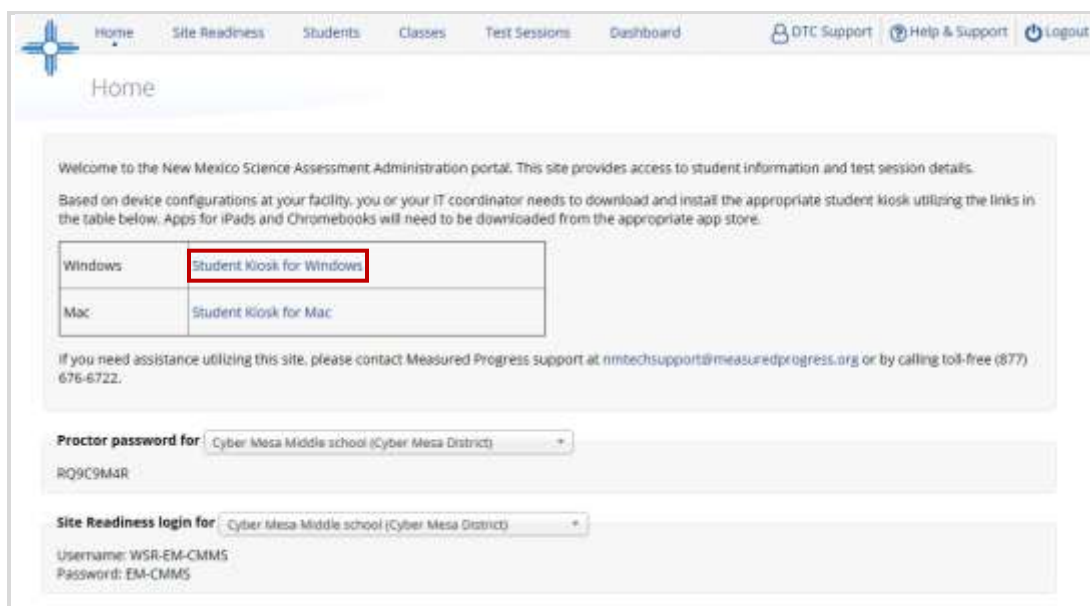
Home Site Readiness Students Classes Test Sessions Dashboard DTC Support Help & Support Logout

Home

Welcome to the New Mexico Science Assessment Administration portal. This site provides access to student information and test session details.

Based on device configurations at your facility, you or your IT coordinator needs to download and install the appropriate student kiosk utilizing the links in the table below. Apps for iPads and Chromebooks will need to be downloaded from the appropriate app store.

| Windows | Student Kiosk for Windows |
|---|---|
| Mac | Student Kiosk for Mac |

If you need assistance utilizing this site, please contact Measured Progress support at nmtechsupport@measuredprogress.org or by calling toll-free (877) 676-6722.

Proctor password for Cyber Mesa Middle school (Cyber Mesa District)

RQ9C9M4R

Site Readiness login for Cyber Mesa Middle school (Cyber Mesa District)

Username: WSR-EM-CMMS
Password: EM-CMMS